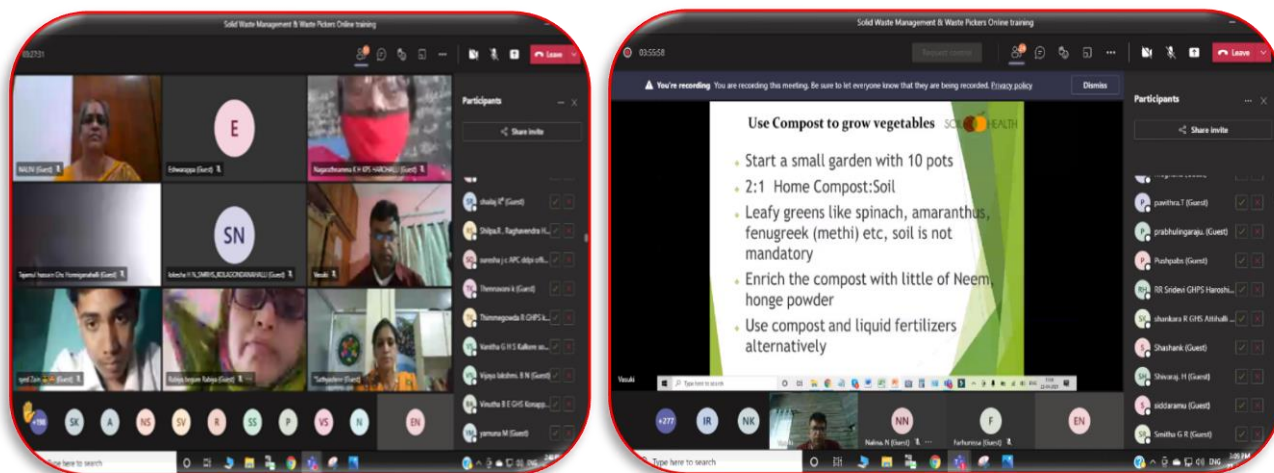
Solid Waste Management & Waste Pickers Online training

03:27:31

Leave

NALINI (Guest)

E

Edwarappa (Guest)

Nagarathnamma K H KPS HAROHALLI (Guest)

SN

Tajamul hassan Ghs Hosiganahalli (Guest)

lokesha H N, SMRHS, KOLACONDANAHALLI (Guest)

Vasuki

syed Zain (Guest)

Rabiya begum Rabiya (Guest)

"Sathyadevi (Guest)

Participants

Share invite

shailaj K (Guest)

Shilpa.R , Raghavendra H...

suresha y c APC ddpi offi...

Thimmarasu k (Guest)

Thimmegowda B GHPS k...

Vanitha G H S Kalkere so...

Vijaya lakshmi. B N (Guest)

Vinutha B E GHS Konapp...

yamuna M (Guest)

+190

SK A NS SV R SS P VS N EN

Type here to search

Solid Waste Management & Waste Pickers Online training

03:55:58

Request control

Leave

You're recording You are recording this meeting. Be sure to let everyone know that they are being recorded. Privacy policy

Dismiss

Use Compost to grow vegetables

SOIL HEALTH

Start a small garden with 10 pots

2:1 Home Compost:Soil

Leafy greens like spinach, amaranthus, fenugreek (methi) etc, soil is not mandatory

Enrich the compost with little of Neem, honge powder

Use compost and liquid fertilizers alternatively

Vasuki

Participants

Share invite

pavithra.T (Guest)

prabhulingaraju. (Guest)

Pushpabs (Guest)

RR Sridevi GHPS Haroshi...

shankara R GHS Attihalli ...

Shashank (Guest)

Shivaraj. H (Guest)

siddaramu (Guest)

Smitha G R (Guest)

+277 IR NK

NN
Nalina. N (Guest)

F
Farhunisa (Guest)

EN

Type here to search